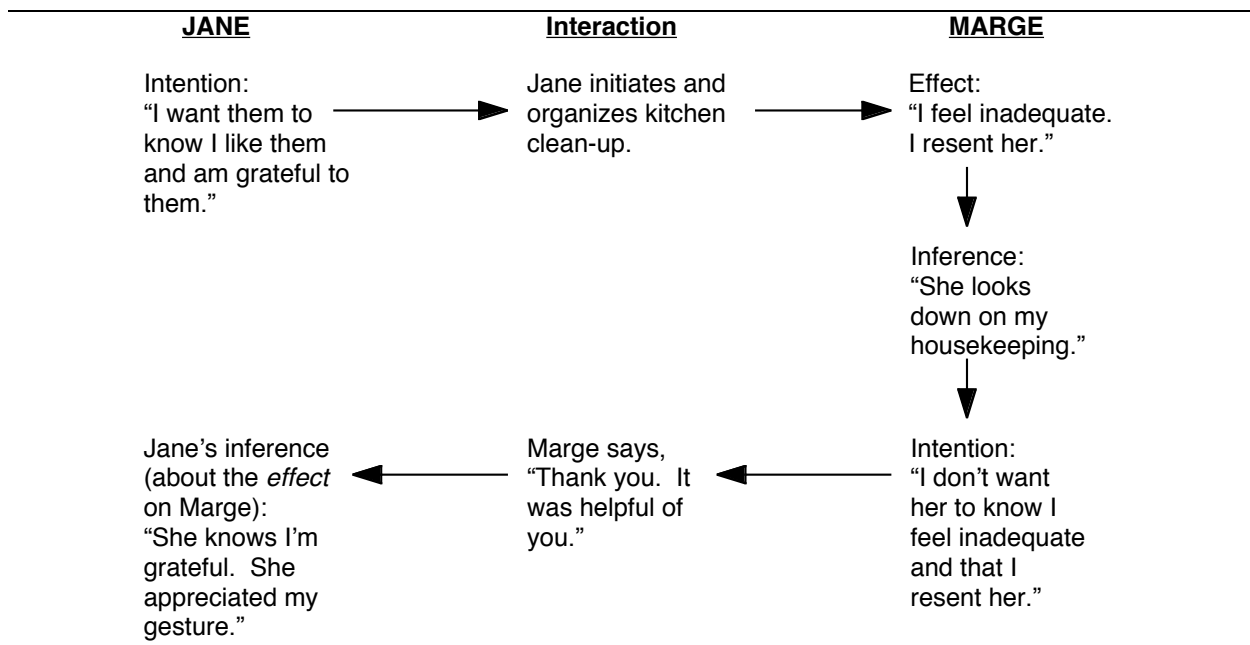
JANE

Interaction

MARGE

Intention:
“I want them to know I like them and am grateful to them.”

Jane initiates and organizes kitchen clean-up.

Effect:
“I feel inadequate. I resent her.”

Inference:
“She looks down on my housekeeping.”

Intention:
“I don’t want her to know I feel inadequate and that I resent her.”

Marge says, “Thank you. It was helpful of you.”

Jane’s inference (about the *effect* on Marge):
“She knows I’m grateful. She appreciated my gesture.”